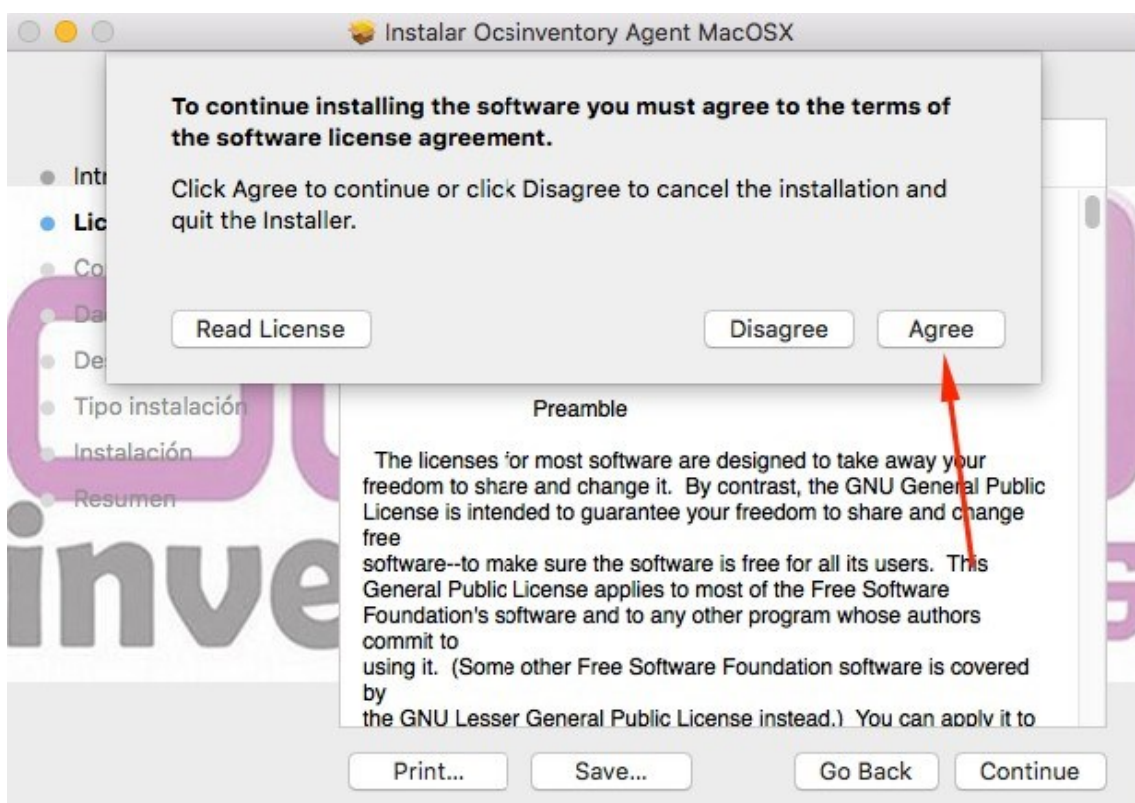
Instalar Ocsinventory Agent MacOSX

To continue installing the software you must agree to the terms of the software license agreement.

Click Agree to continue or click Disagree to cancel the installation and quit the Installer.

Read License

Disagree

Agree

Intr
Lic
Co
Da
De
Tipo instalación
Instalación
Resumen

inve

Preamble

The licenses for most software are designed to take away your freedom to share and change it. By contrast, the GNU General Public License is intended to guarantee your freedom to share and change free
software--to make sure the software is free for all its users. This General Public License applies to most of the Free Software Foundation's software and to any other program whose authors commit to
using it. (Some other Free Software Foundation software is covered by
the GNU Lesser General Public License instead.) You can apply it to

Print...

Save...

Go Back

Continue